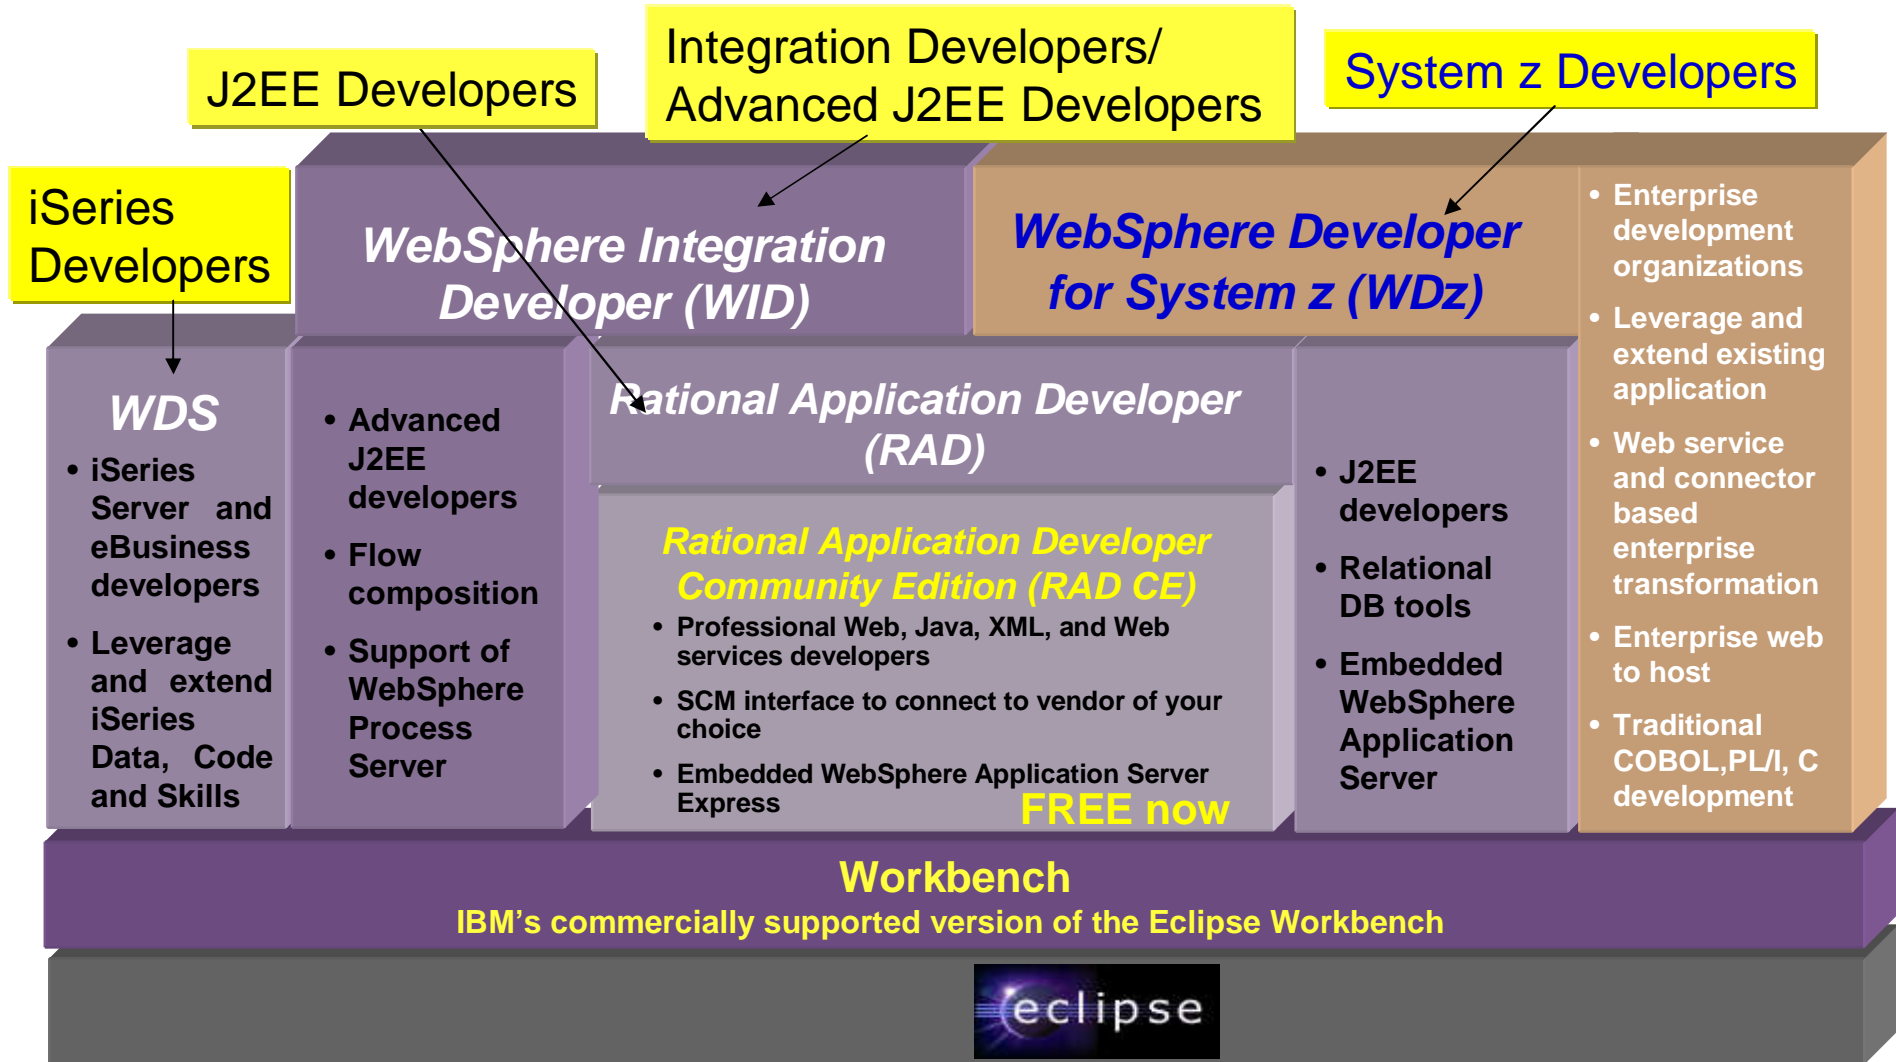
J2EE Developers

Integration Developers/ Advanced J2EE Developers

System z Developers

iSeries Developers

WebSphere Integration Developer (WID)

WebSphere Developer for System z (WDz)

• Enterprise development organizations
• Leverage and extend existing application
• Web service and connector based enterprise transformation
• Enterprise web to host
• Traditional COBOL,PL/I, C development

WDS
• iSeries Server and eBusiness developers
• Leverage and extend iSeries Data, Code and Skills

• Advanced J2EE developers
• Flow composition
• Support of WebSphere Process Server

Rational Application Developer (RAD)

Rational Application Developer Community Edition (RAD CE)
• Professional Web, Java, XML, and Web services developers
• SCM interface to connect to vendor of your choice
• Embedded WebSphere Application Server Express

FREE now

• J2EE developers
• Relational DB tools
• Embedded WebSphere Application Server

Workbench
IBM's commercially supported version of the Eclipse Workbench

eclipse